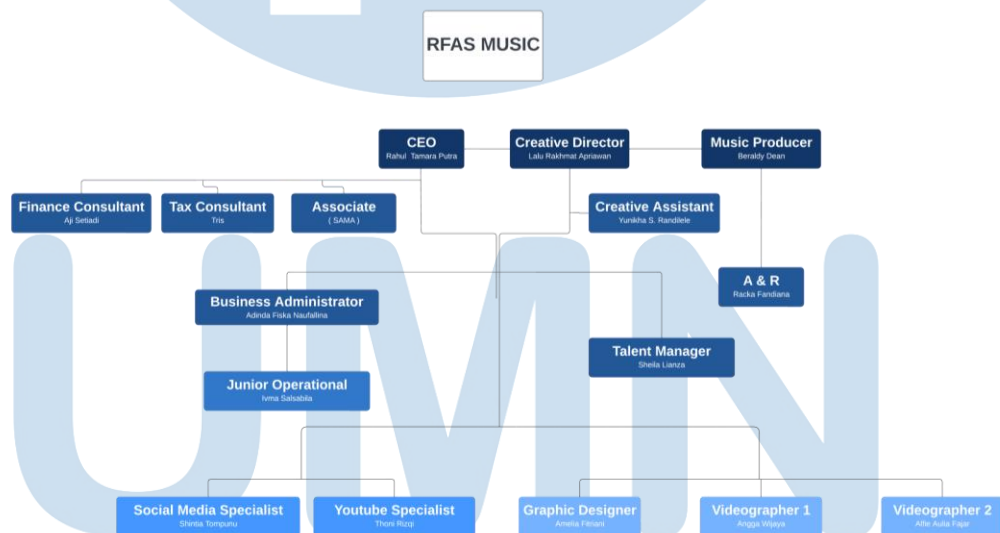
RFAS MUSIC

CEO
Rahul Tamara Putra

Creative Director
Lalu Rakhmat Apriawan

Music Producer
Beraldy Dean

Finance Consultant
Aji Setiadi

Tax Consultant
Tris

Associate
( SAMA )

Creative Assistant
Yunikha S. Randilele

A & R
Racka Fandiana

Business Administrator
Adinda Fiska Naufallina

Talent Manager
Sheila Lianza

Junior Operational
Ivma Salsabila

Social Media Specialist
Shintia Tompunu

Youtube Specialist
Thoni Rizqi

Graphic Designer
Amelia Fitriani

Videographer 1
Angga Wijaya

Videographer 2
Alfie Aulia Fajar